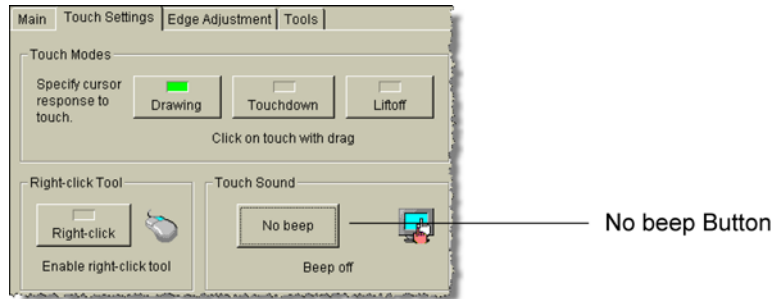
Main | Touch Settings | Edge Adjustment | Tools

Touch Modes

Specify cursor response to touch.

Drawing

Touchdown

Liftoff

Click on touch with drag

Right-click Tool

Right-click

Enable right-click tool

Touch Sound

No beep

Beep off

No beep Button